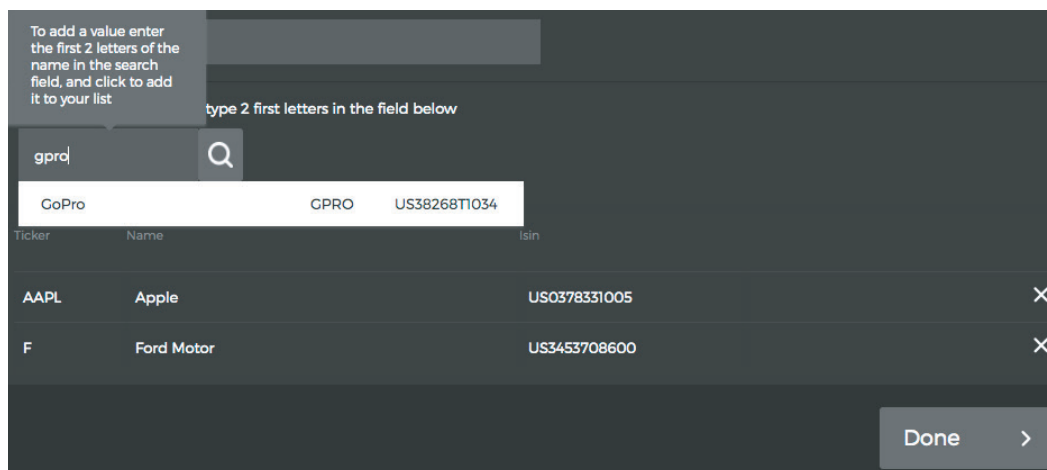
To add a value enter the first 2 letters of the name in the search field, and click to add it to your list

type 2 first letters in the field below

gpro

| GoPro | GPRO | US38268T1034 |
|---|---|---|

| Ticker | Name | Isin | |
|---|---|---|---|
| AAPL | Apple | US0378331005 | ✕ |
| F | Ford Motor | US3453708600 | ✕ |

Done ›